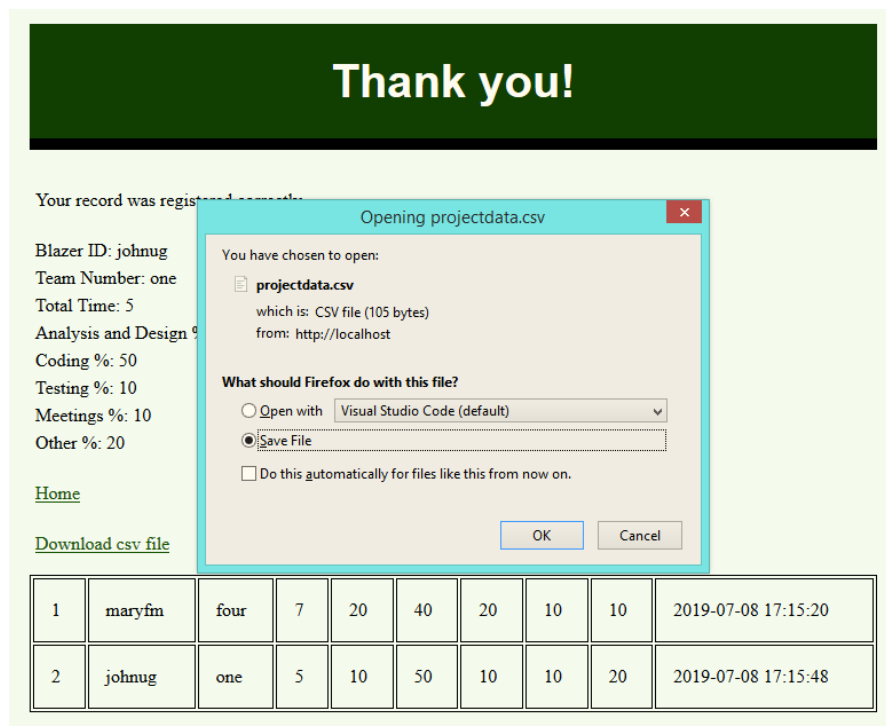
Thank you!

Your record was registe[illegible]

Blazer ID: johnug
Team Number: one
Total Time: 5
Analysis and Design %
Coding %: 50
Testing %: 10
Meetings %: 10
Other %: 20

Home

Download csv file

Opening projectdata.csv

You have chosen to open:

projectdata.csv
which is: CSV file (105 bytes)
from: http://localhost

What should Firefox do with this file?

Open with Visual Studio Code (default)

Save File

Do this automatically for files like this from now on.

OK Cancel

| 1 | maryfm | four | 7 | 20 | 40 | 20 | 10 | 10 | 2019-07-08 17:15:20 |
|---|---|---|---|---|---|---|---|---|---|
| 2 | johnug | one | 5 | 10 | 50 | 10 | 10 | 20 | 2019-07-08 17:15:48 |